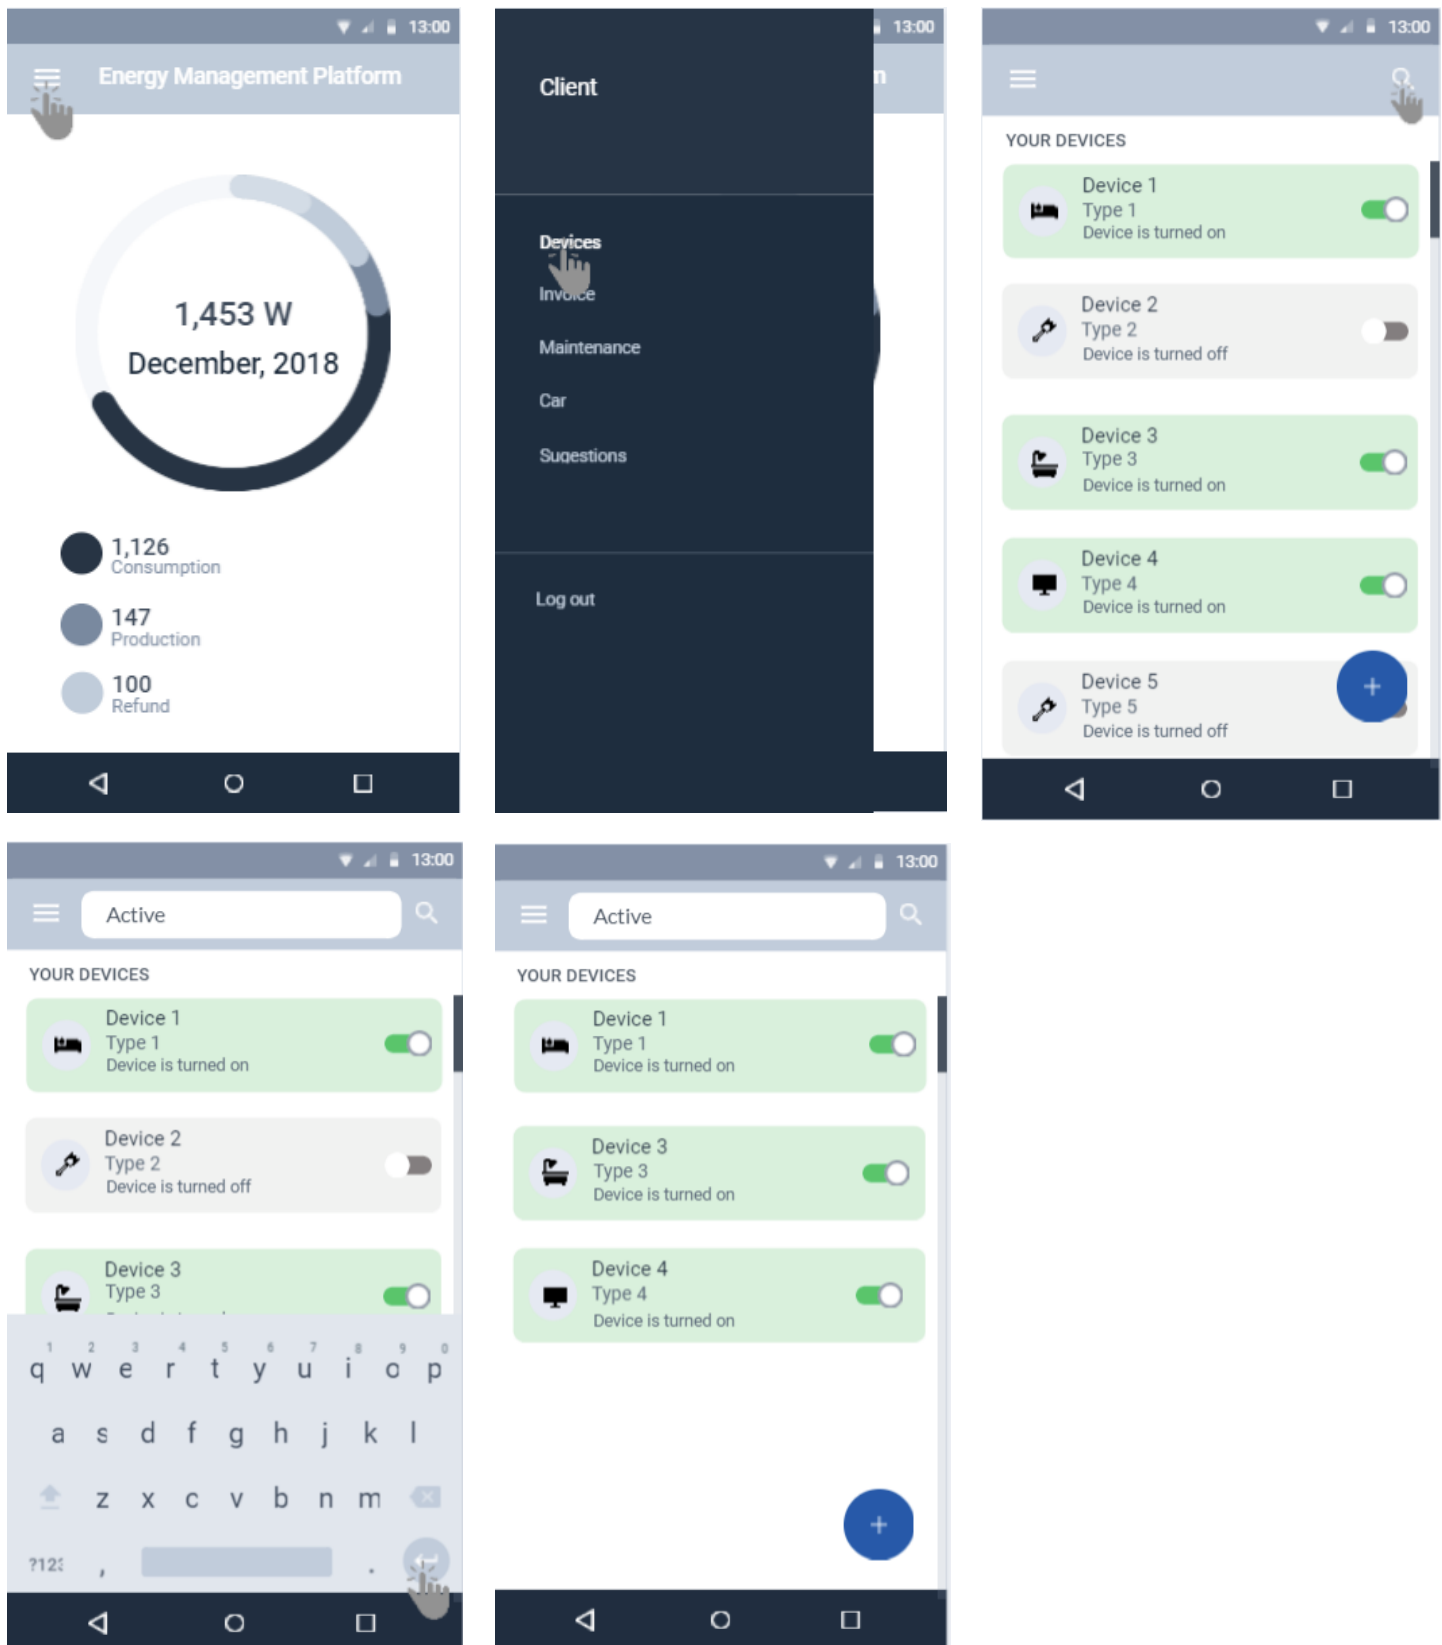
13:00
Energy Management Platform
1,453 W
December, 2018
1,126
Consumption
147
Production
100
Refund

13:00
Client
Devices
Invoice
Maintenance
Car
Sugestions
Log out

13:00
YOUR DEVICES
Device 1
Type 1
Device is turned on
Device 2
Type 2
Device is turned off
Device 3
Type 3
Device is turned on
Device 4
Type 4
Device is turned on
Device 5
Type 5
Device is turned off
+

13:00
Active
YOUR DEVICES
Device 1
Type 1
Device is turned on
Device 2
Type 2
Device is turned off
Device 3
Type 3
1 2 3 4 5 6 7 8 9 0
q w e r t y u i o p
a s d f g h j k l
z x c v b n m
?123 , .

13:00
Active
YOUR DEVICES
Device 1
Type 1
Device is turned on
Device 3
Type 3
Device is turned on
Device 4
Type 4
Device is turned on
+